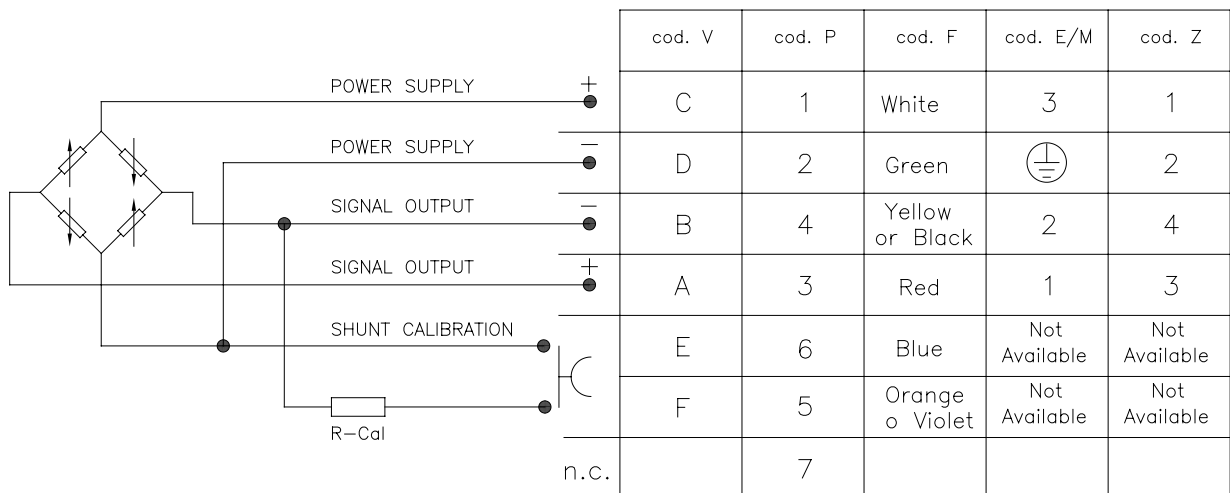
POWER SUPPLY +
POWER SUPPLY −
SIGNAL OUTPUT −
SIGNAL OUTPUT +
SHUNT CALIBRATION
R−Cal

| | cod. V | cod. P | cod. F | cod. E/M | cod. Z |
|---|---|---|---|---|---|
| + | C | 1 | White | 3 | 1 |
| − | D | 2 | Green | ⏚ | 2 |
| − | B | 4 | Yellow or Black | 2 | 4 |
| + | A | 3 | Red | 1 | 3 |
| | E | 6 | Blue | Not Available | Not Available |
| | F | 5 | Orange o Violet | Not Available | Not Available |
| n.c. | | 7 | | | |